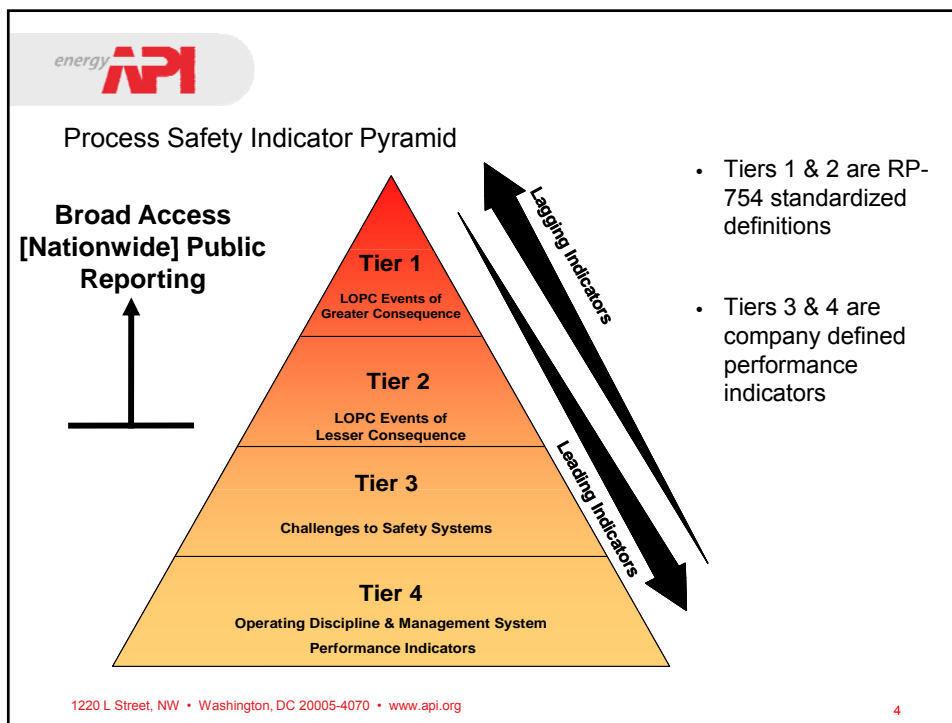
energy API

Process Safety Indicator Pyramid

Broad Access [Nationwide] Public Reporting

Tier 1
LOPC Events of Greater Consequence

Tier 2
LOPC Events of Lesser Consequence

Tier 3
Challenges to Safety Systems

Tier 4
Operating Discipline & Management System Performance Indicators

Lagging Indicators

Leading Indicators

• Tiers 1 & 2 are RP-754 standardized definitions

• Tiers 3 & 4 are company defined performance indicators

1220 L Street, NW • Washington, DC 20005-4070 • www.api.org

4